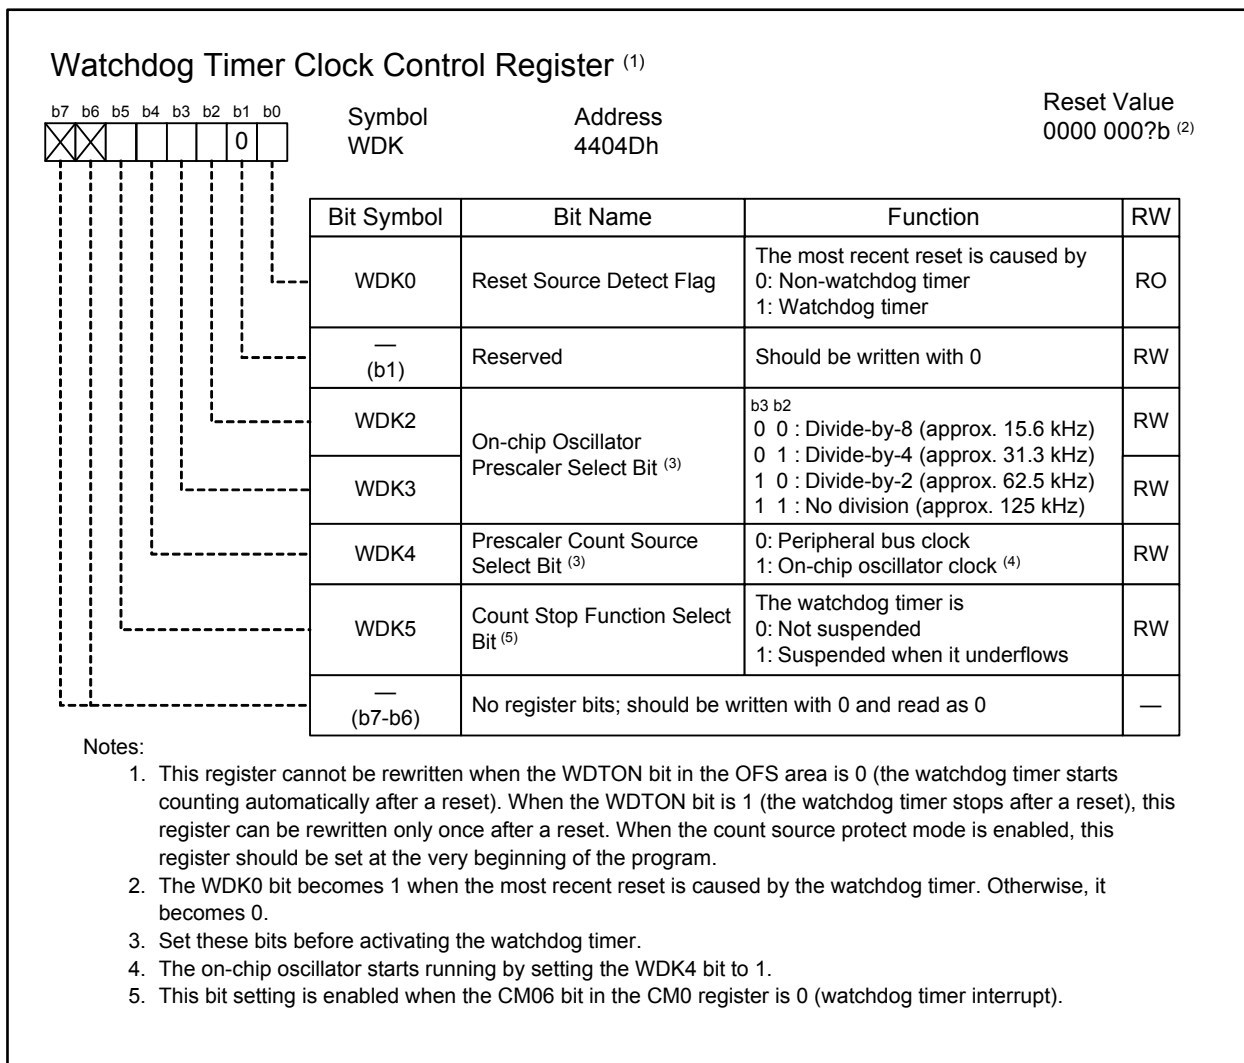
Watchdog Timer Clock Control Register $^{(1)}$

b7 b6 b5 b4 b3 b2 b1 b0

0

Symbol
WDK

Address
4404Dh

Reset Value
0000 000?b $^{(2)}$

| Bit Symbol | Bit Name | Function | RW |
|---|---|---|---|
| WDK0 | Reset Source Detect Flag | The most recent reset is caused by 0: Non-watchdog timer 1: Watchdog timer | RO |
| — (b1) | Reserved | Should be written with 0 | RW |
| WDK2 | On-chip Oscillator Prescaler Select Bit $^{(3)}$ | b3 b2 0 0 : Divide-by-8 (approx. 15.6 kHz) 0 1 : Divide-by-4 (approx. 31.3 kHz) 1 0 : Divide-by-2 (approx. 62.5 kHz) 1 1 : No division (approx. 125 kHz) | RW |
| WDK3 | | | RW |
| WDK4 | Prescaler Count Source Select Bit $^{(3)}$ | 0: Peripheral bus clock 1: On-chip oscillator clock $^{(4)}$ | RW |
| WDK5 | Count Stop Function Select Bit $^{(5)}$ | The watchdog timer is 0: Not suspended 1: Suspended when it underflows | RW |
| — (b7-b6) | No register bits; should be written with 0 and read as 0 | | — |

Notes:
1. This register cannot be rewritten when the WDTON bit in the OFS area is 0 (the watchdog timer starts counting automatically after a reset). When the WDTON bit is 1 (the watchdog timer stops after a reset), this register can be rewritten only once after a reset. When the count source protect mode is enabled, this register should be set at the very beginning of the program.
2. The WDK0 bit becomes 1 when the most recent reset is caused by the watchdog timer. Otherwise, it becomes 0.
3. Set these bits before activating the watchdog timer.
4. The on-chip oscillator starts running by setting the WDK4 bit to 1.
5. This bit setting is enabled when the CM06 bit in the CM0 register is 0 (watchdog timer interrupt).